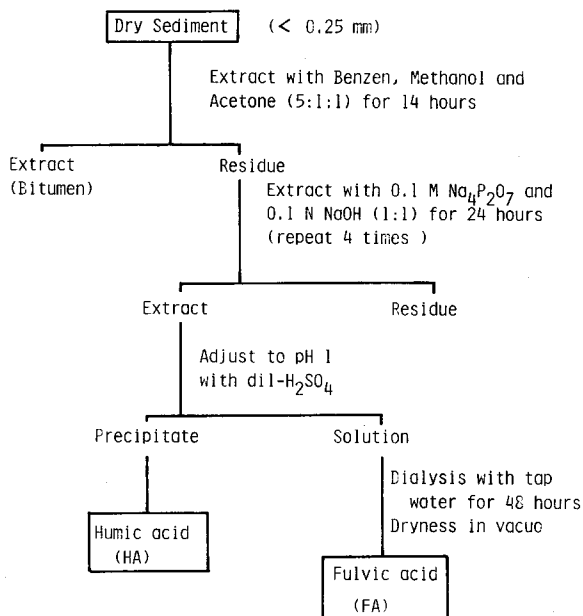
Dry Sediment (< 0.25 mm)

Extract with Benzen, Methanol and Acetone (5:1:1) for 14 hours

Extract (Bitumen)

Residue

Extract with 0.1 M $Na_4P_2O_7$ and 0.1 N NaOH (1:1) for 24 hours (repeat 4 times )

Extract

Residue

Adjust to pH 1 with dil-$H_2SO_4$

Precipitate

Solution

Dialysis with tap water for 48 hours Dryness in vacuo

Humic acid (HA)

Fulvic acid (FA)